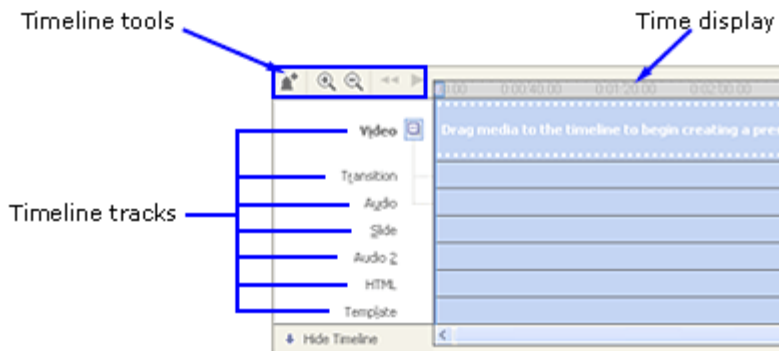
Timeline tools

Time display

0:00 0:00:40:00 0:01:20:00 0:02:00:00

Video

Drag media to the timeline to begin creating a pres

Transition

Audio

Slide

Audio 2

HTML

Template

Timeline tracks

Hide Timeline